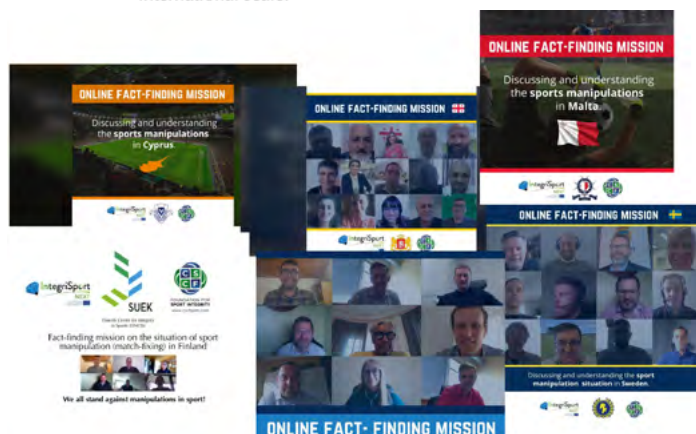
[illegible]

ONLINE FACT-FINDING MISSION

Discussing and understanding the sports manipulations in Malta.

IntegriSport

ONLINE FACT-FINDING MISSION

Discussing and understanding the sports manipulations in Cyprus.

IntegriSport

ONLINE FACT-FINDING MISSION

IntegriSport

ONLINE FACT-FINDING MISSION

Discussing and understanding the sport manipulation situation in Sweden.

IntegriSport

IntegriSport NEXT

SUEK

FOUNDATION FOR SPORT INTEGRITY

Fact-finding mission on the situation of sport manipulation (match-fixing) in Finland

We all stand against manipulations in sport!

ONLINE FACT- FINDING MISSION